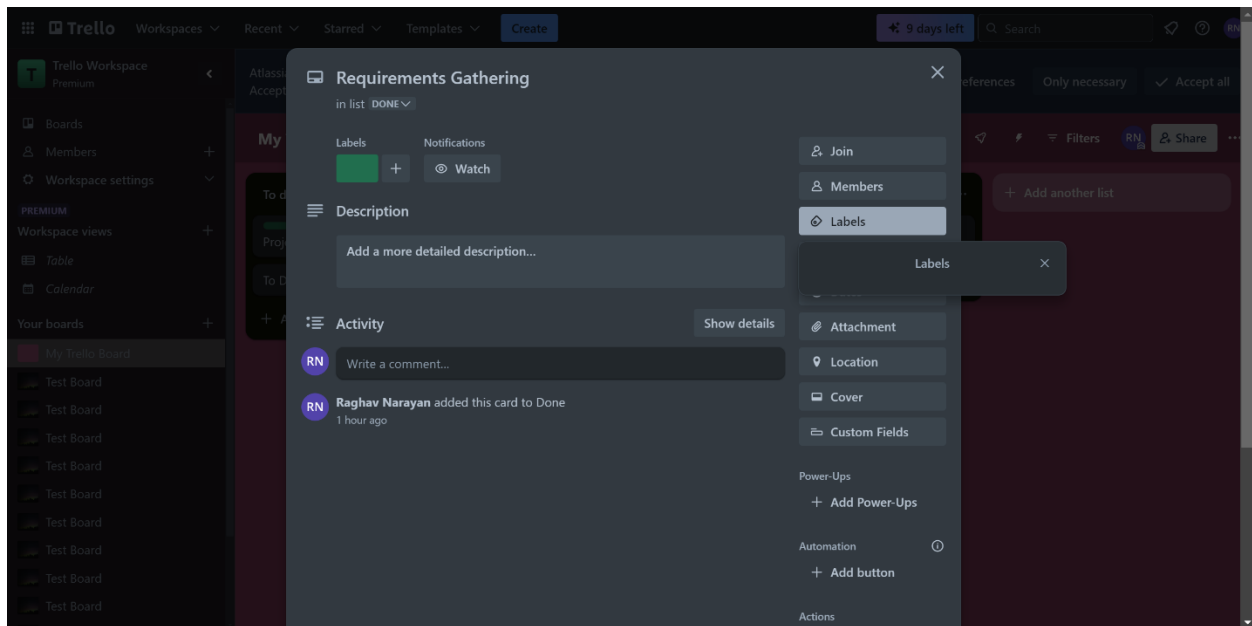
Trello Workspaces Recent Starred Templates Create
9 days left Search
RN

Trello Workspace
Premium

Boards
Members
Workspace settings
PREMIUM
Workspace views
Table
Calendar
Your boards
My Trello Board
Test Board
Test Board
Test Board
Test Board
Test Board
Test Board
Test Board
Test Board
Test Board

Atlass
Accept
eferences Only necessary Accept all

My
Filters RN Share
To d
Proj
To D
+ Add another list

Requirements Gathering
in list DONE

Labels
Notifications
+
Watch

Description
Add a more detailed description...

Activity
Show details
RN Write a comment...
RN Raghav Narayan added this card to Done
1 hour ago

Join
Members
Labels
Labels
Attachment
Location
Cover
Custom Fields
Power-Ups
+ Add Power-Ups
Automation
+ Add button
Actions